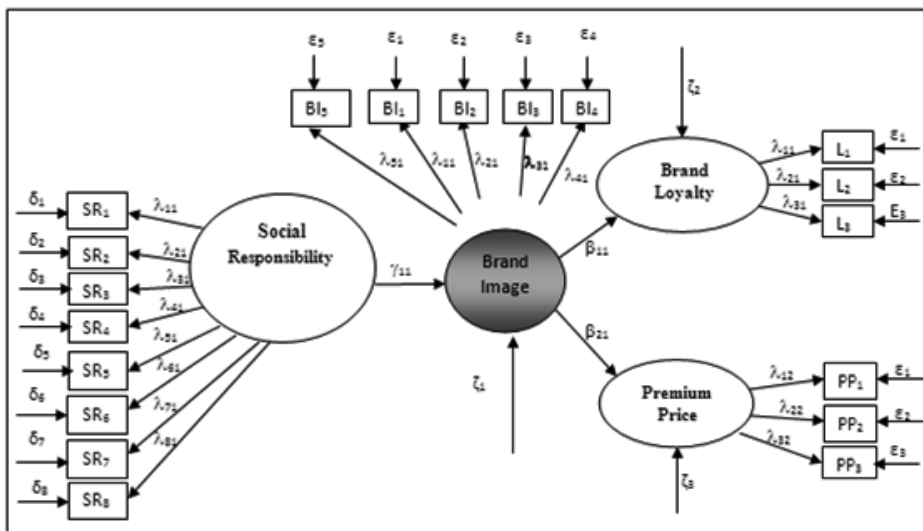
$\varepsilon_5$ $\varepsilon_1$ $\varepsilon_2$ $\varepsilon_3$ $\varepsilon_4$

$BI_5$ $BI_1$ $BI_2$ $BI_3$ $BI_4$

$\zeta_2$

$\lambda_{51}$ $\lambda_{11}$ $\lambda_{21}$ $\lambda_{31}$ $\lambda_{41}$

Brand Loyalty

$\lambda_{11}$ $L_1$ $\varepsilon_1$
$\lambda_{21}$ $L_2$ $\varepsilon_2$
$\lambda_{31}$ $L_3$ $E_3$

$\delta_1$ $SR_1$ $\lambda_{11}$
$\delta_2$ $SR_2$ $\lambda_{21}$
$\delta_3$ $SR_3$ $\lambda_{31}$
$\delta_4$ $SR_4$ $\lambda_{41}$
$\delta_5$ $SR_5$ $\lambda_{51}$
$\delta_6$ $SR_6$ $\lambda_{61}$
$\delta_7$ $SR_7$ $\lambda_{71}$
$\delta_8$ $SR_8$ $\lambda_{81}$

Social Responsibility

$\gamma_{11}$

Brand Image

$\beta_{11}$

$\beta_{21}$

$\zeta_1$

Premium Price

$\lambda_{12}$ $PP_1$ $\varepsilon_1$
$\lambda_{22}$ $PP_2$ $\varepsilon_2$
$\lambda_{32}$ $PP_3$ $\varepsilon_3$

$\zeta_3$